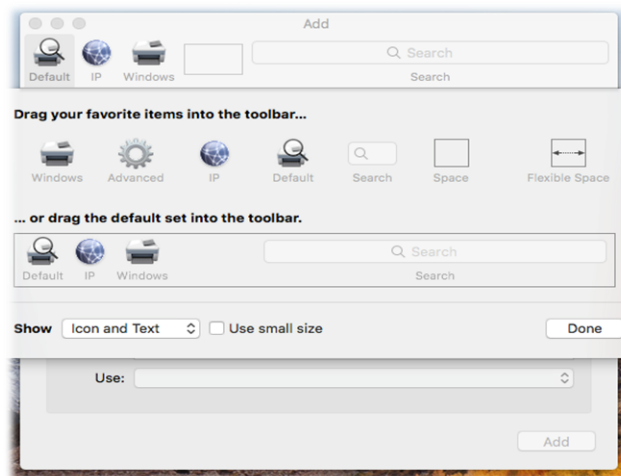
Add

Default IP Windows

Search

Search

Drag your favorite items into the toolbar...

Windows Advanced IP Default Search Space Flexible Space

... or drag the default set into the toolbar.

Default IP Windows

Search

Search

Show Icon and Text Use small size Done

Use:

Add